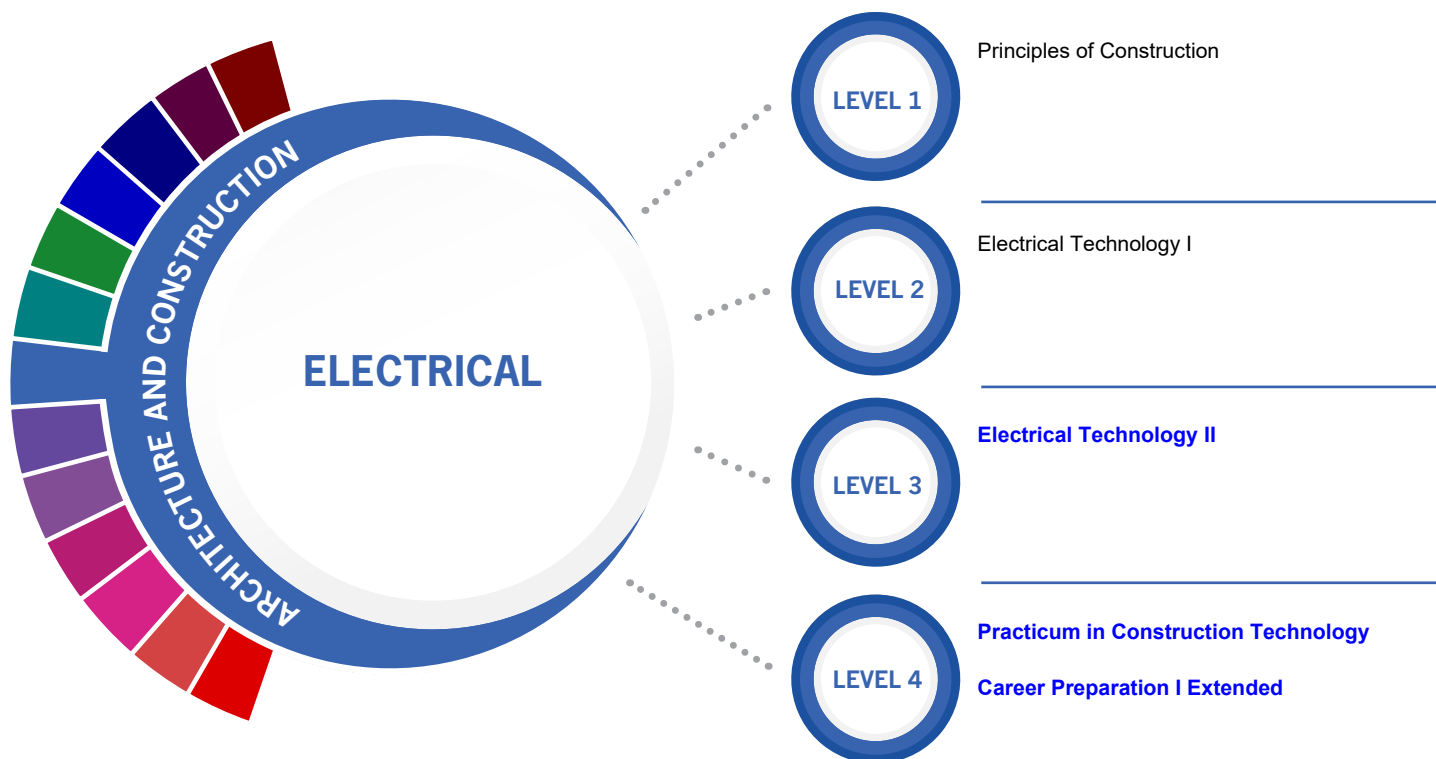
ARCHITECTURE AND CONSTRUCTION

ELECTRICAL

LEVEL 1

Principles of Construction

LEVEL 2

Electrical Technology I

LEVEL 3

Electrical Technology II

LEVEL 4

Practicum in Construction Technology

Career Preparation I Extended